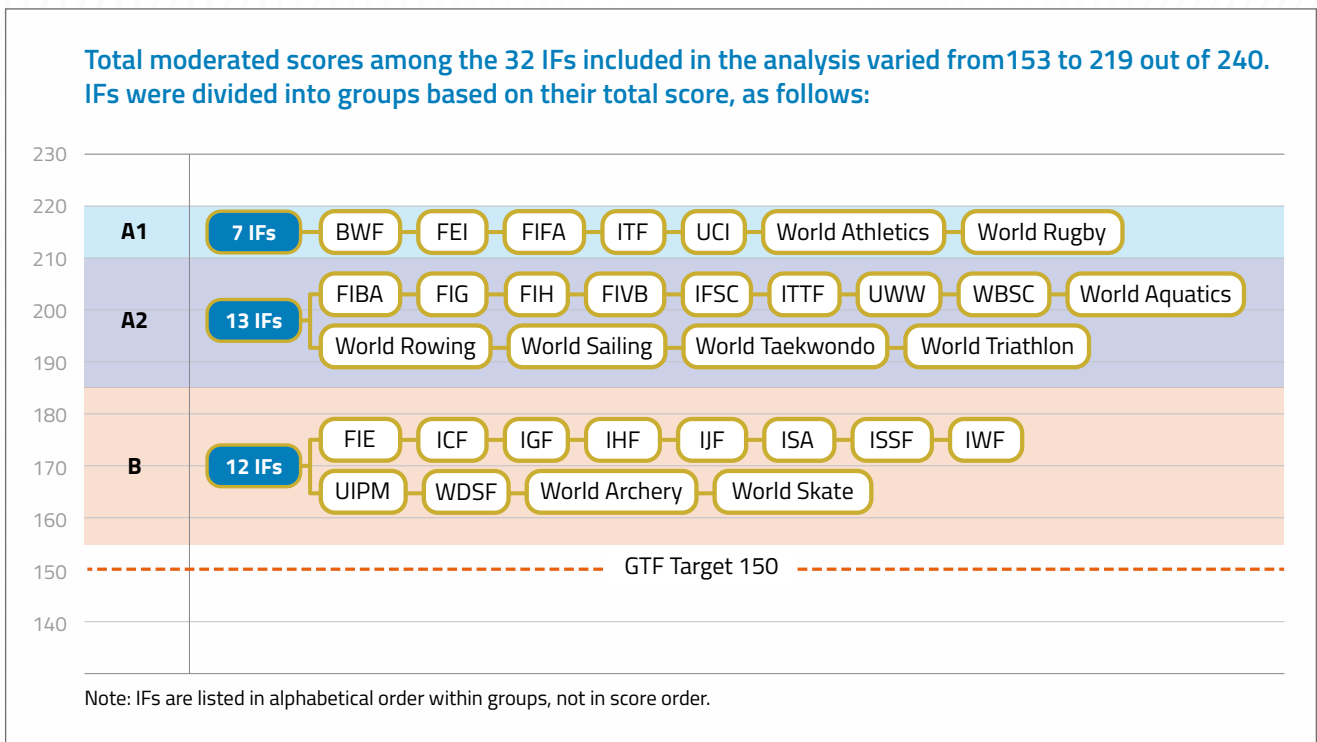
Total moderated scores among the 32 IFs included in the analysis varied from153 to 219 out of 240. IFs were divided into groups based on their total score, as follows:

230
220
210
200
190
180
170
160
150
140

A1
7 IFs
BWF
FEI
FIFA
ITF
UCI
World Athletics
World Rugby

A2
13 IFs
FIBA
FIG
FIH
FIVB
IFSC
ITTF
UWW
WBSC
World Aquatics
World Rowing
World Sailing
World Taekwondo
World Triathlon

B
12 IFs
FIE
ICF
IGF
IHF
IJF
ISA
ISSF
IWF
UIPM
WDSF
World Archery
World Skate

GTF Target 150

Note: IFs are listed in alphabetical order within groups, not in score order.